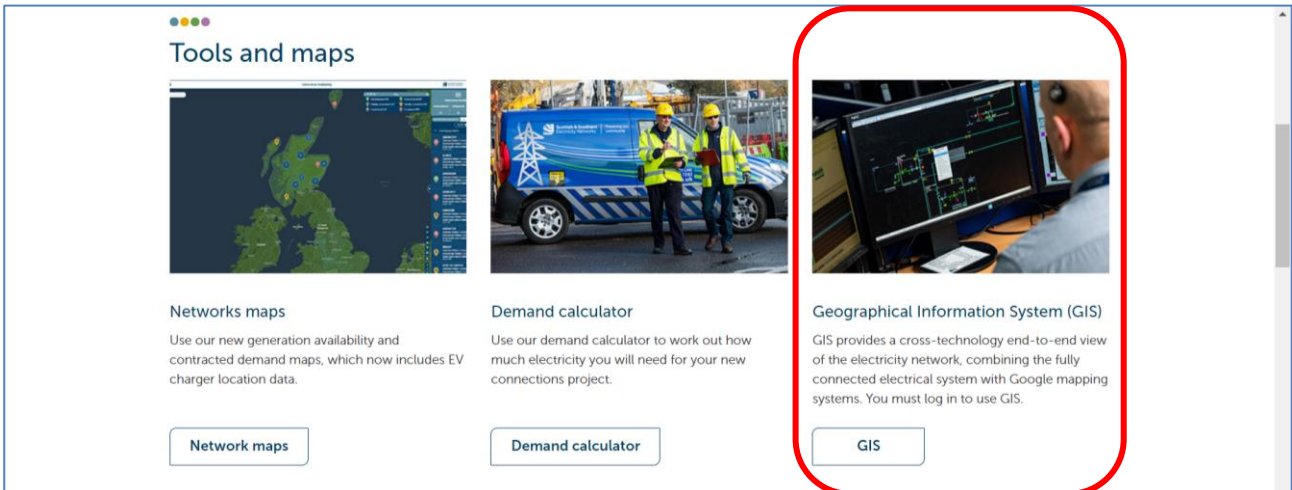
Tools and maps

Networks maps

Use our new generation availability and contracted demand maps, which now includes EV charger location data.

Network maps

Demand calculator

Use our demand calculator to work out how much electricity you will need for your new connections project.

Demand calculator

Geographical Information System (GIS)

GIS provides a cross-technology end-to-end view of the electricity network, combining the fully connected electrical system with Google mapping systems. You must log in to use GIS.

GIS